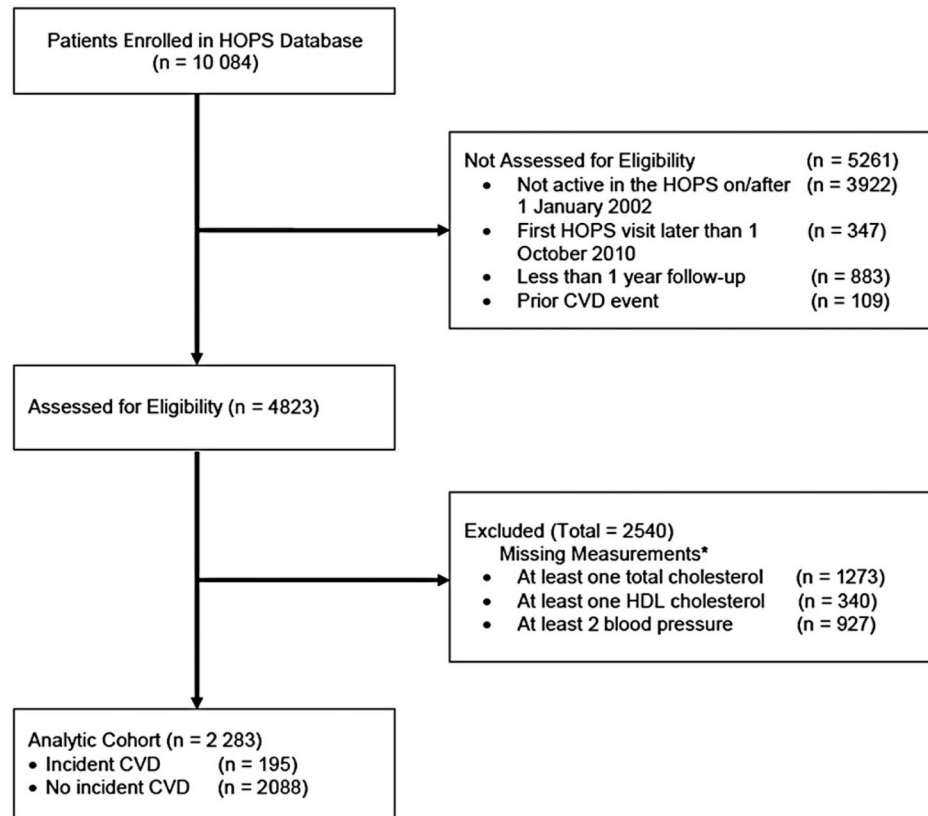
Patients Enrolled in HOPS Database
(n = 10 084)

Not Assessed for Eligibility (n = 5261)
• Not active in the HOPS on/after 1 January 2002 (n = 3922)
• First HOPS visit later than 1 October 2010 (n = 347)
• Less than 1 year follow-up (n = 883)
• Prior CVD event (n = 109)

Assessed for Eligibility (n = 4823)

Excluded (Total = 2540)
Missing Measurements*
• At least one total cholesterol (n = 1273)
• At least one HDL cholesterol (n = 340)
• At least 2 blood pressure (n = 927)

Analytic Cohort (n = 2 283)
• Incident CVD (n = 195)
• No incident CVD (n = 2088)